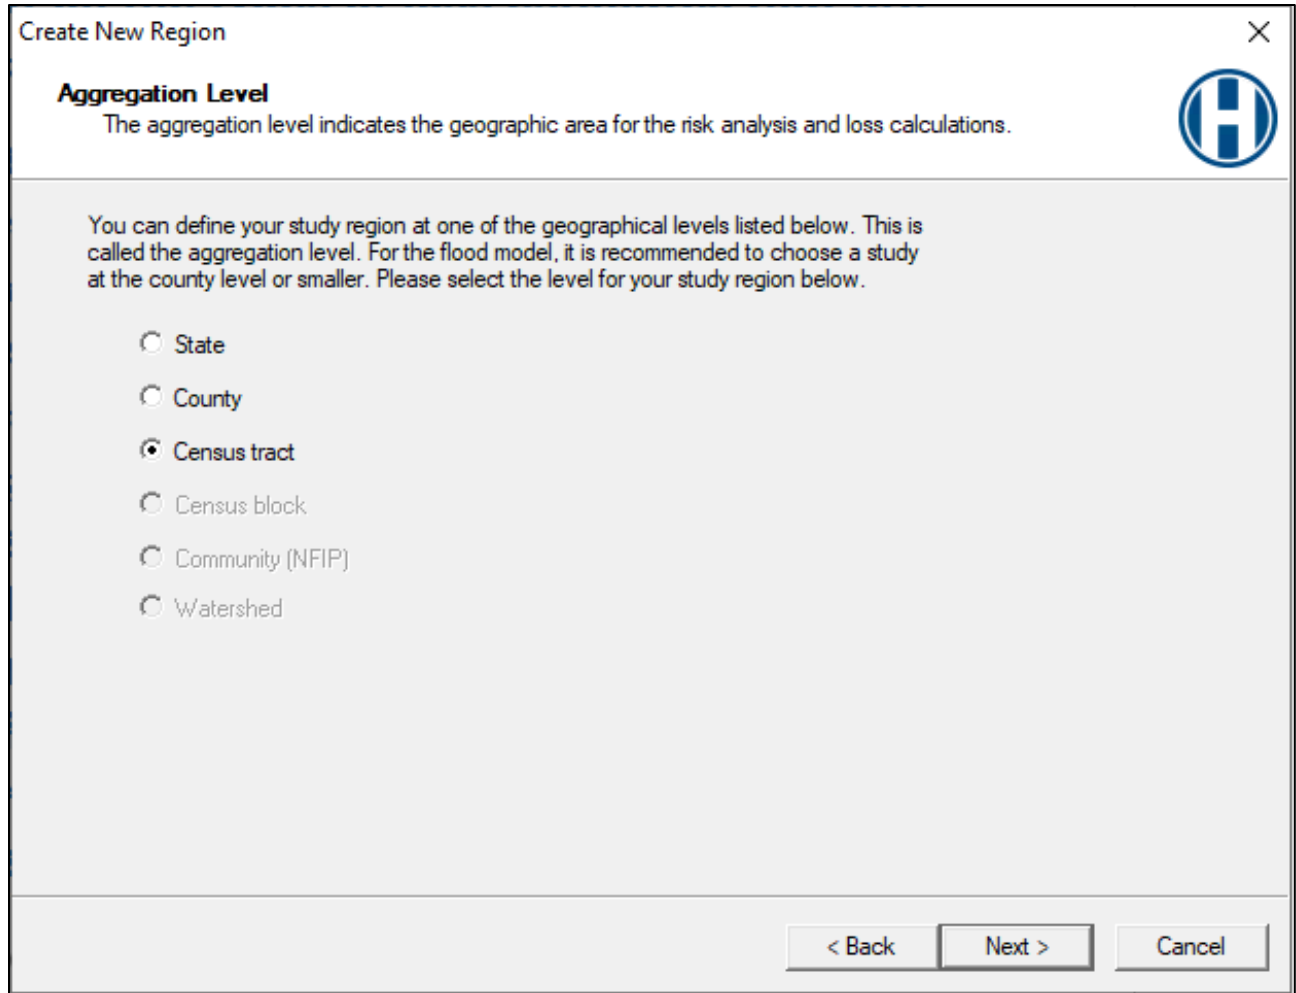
Create New Region

Aggregation Level
The aggregation level indicates the geographic area for the risk analysis and loss calculations.

You can define your study region at one of the geographical levels listed below. This is called the aggregation level. For the flood model, it is recommended to choose a study at the county level or smaller. Please select the level for your study region below.

State

County

Census tract

Census block

Community (NFIP)

Watershed

< Back

Next >

Cancel